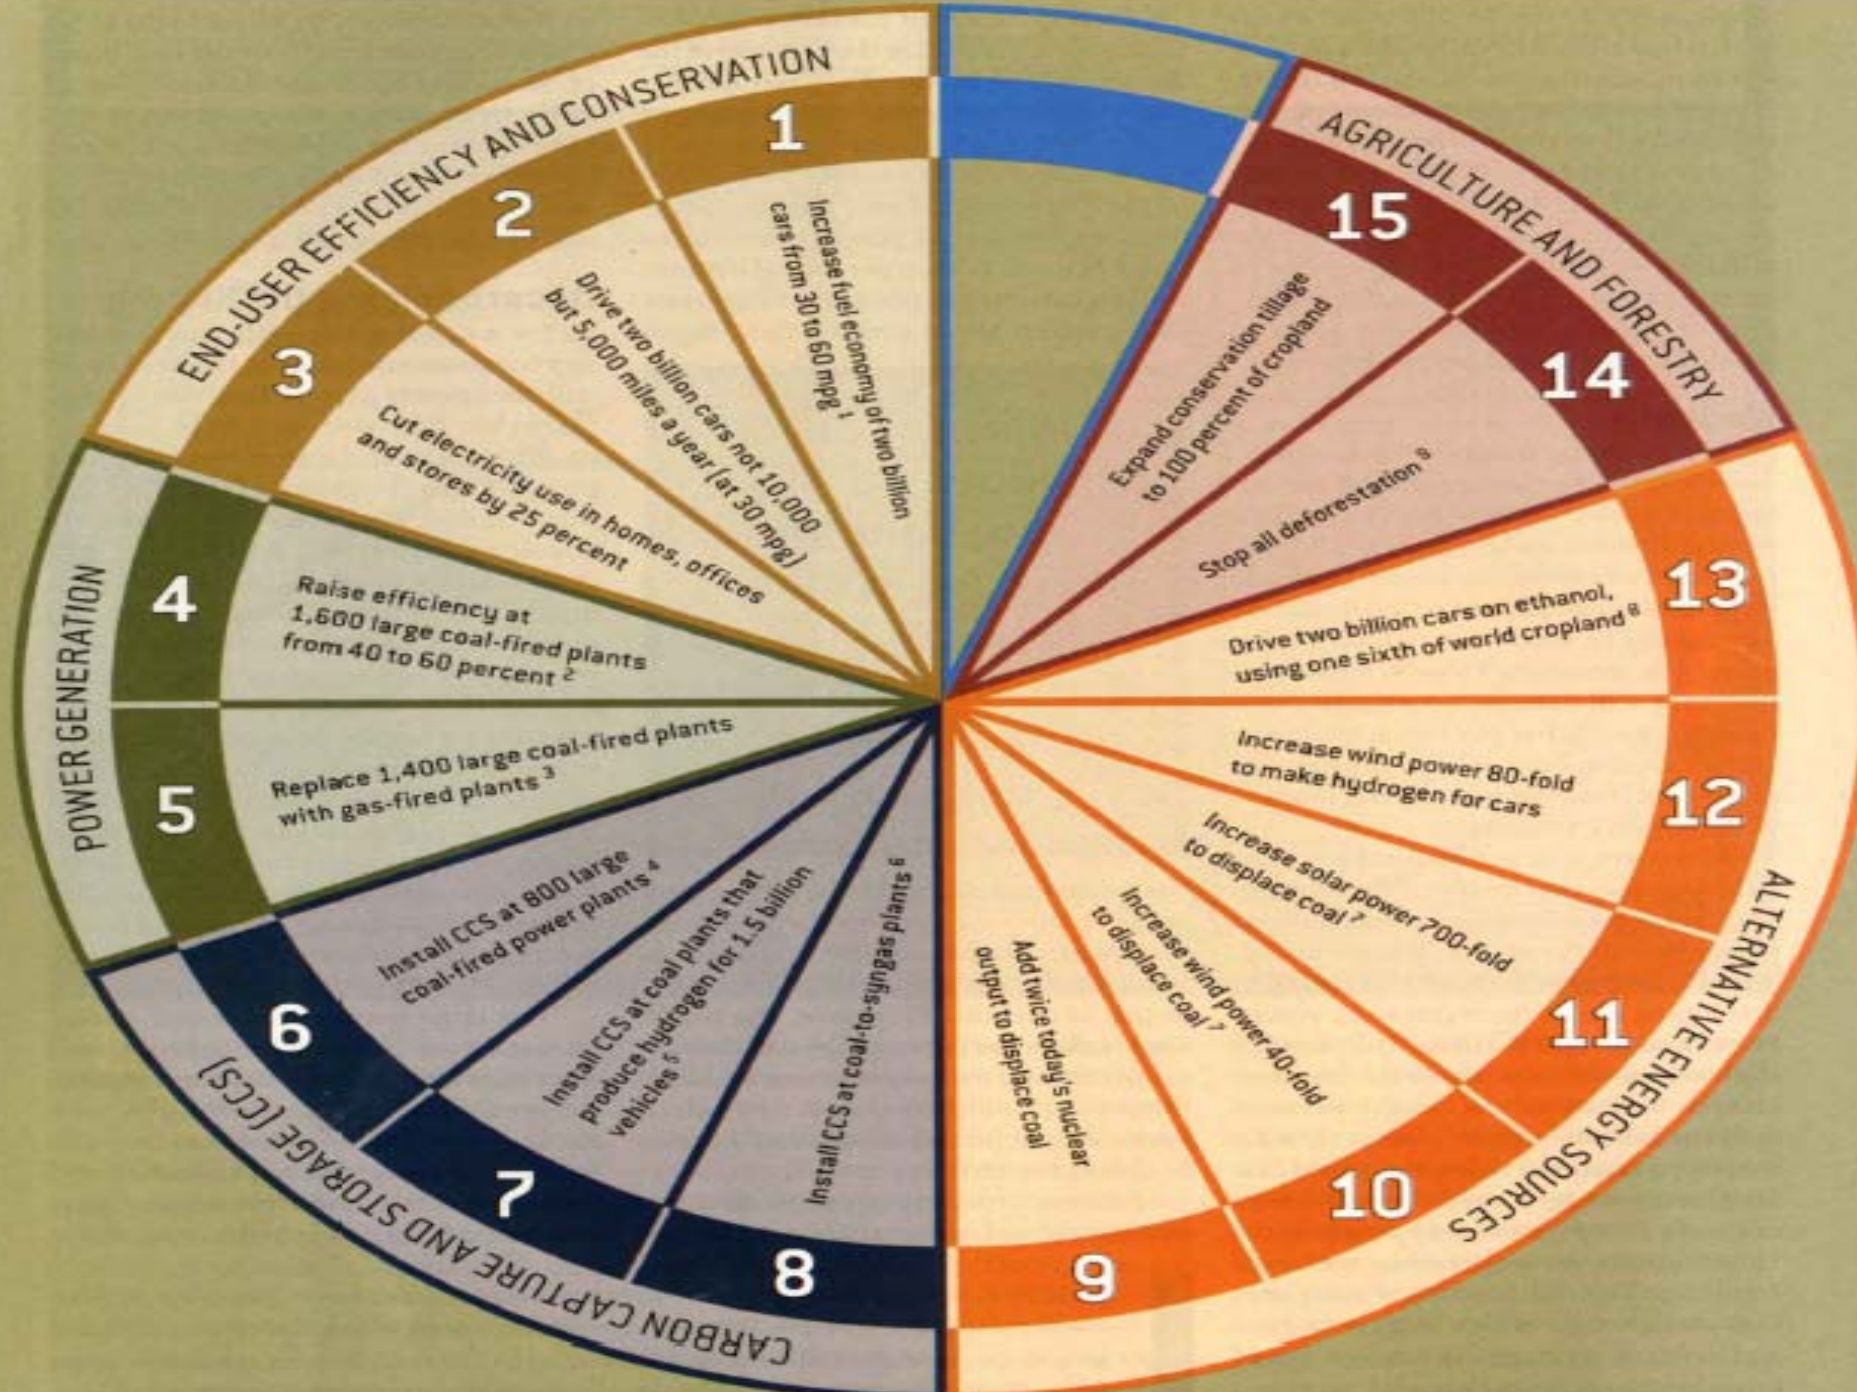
END-USER EFFICIENCY AND CONSERVATION

1
Increase fuel economy of two billion cars from 30 to 60 mpg $^1$

2
Drive two billion cars not 10,000 but 5,000 miles a year (at 30 mpg)

3
Cut electricity use in homes, offices and stores by 25 percent

POWER GENERATION

4
Raise efficiency at 1,600 large coal-fired plants from 40 to 60 percent $^2$

5
Replace 1,400 large coal-fired plants with gas-fired plants $^3$

CARBON CAPTURE AND STORAGE (CCS)

6
Install CCS at 800 large coal-fired power plants $^4$

7
Install CCS at coal plants that produce hydrogen for 1.5 billion vehicles $^5$

8
Install CCS at coal-to-syngas plants $^6$

ALTERNATIVE ENERGY SOURCES

9
Add twice today's nuclear output to displace coal

10
Increase wind power 40-fold to displace coal $^7$

11
Increase solar power 700-fold to displace coal $^7$

12
Increase wind power 80-fold to make hydrogen for cars

13
Drive two billion cars on ethanol, using one sixth of world cropland $^8$

AGRICULTURE AND FORESTRY

14
Stop all deforestation $^9$

15
Expand conservation tillage to 100 percent of cropland